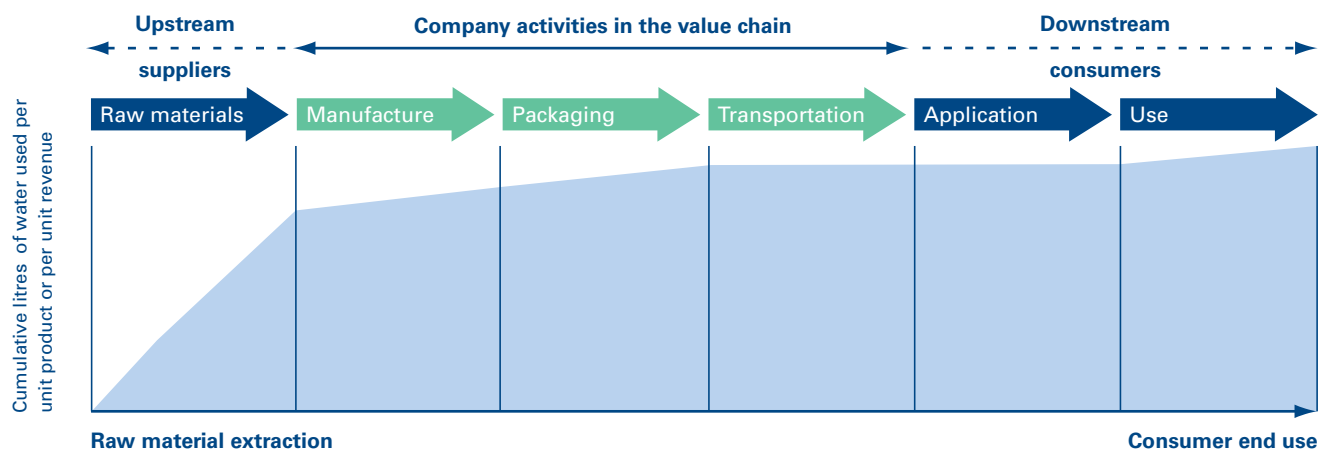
Upstream

suppliers

Company activities in the value chain

Downstream

consumers

Raw materials

Manufacture

Packaging

Transportation

Application

Use

Cumulative litres of water used per unit product or per unit revenue

Raw material extraction

Consumer end use